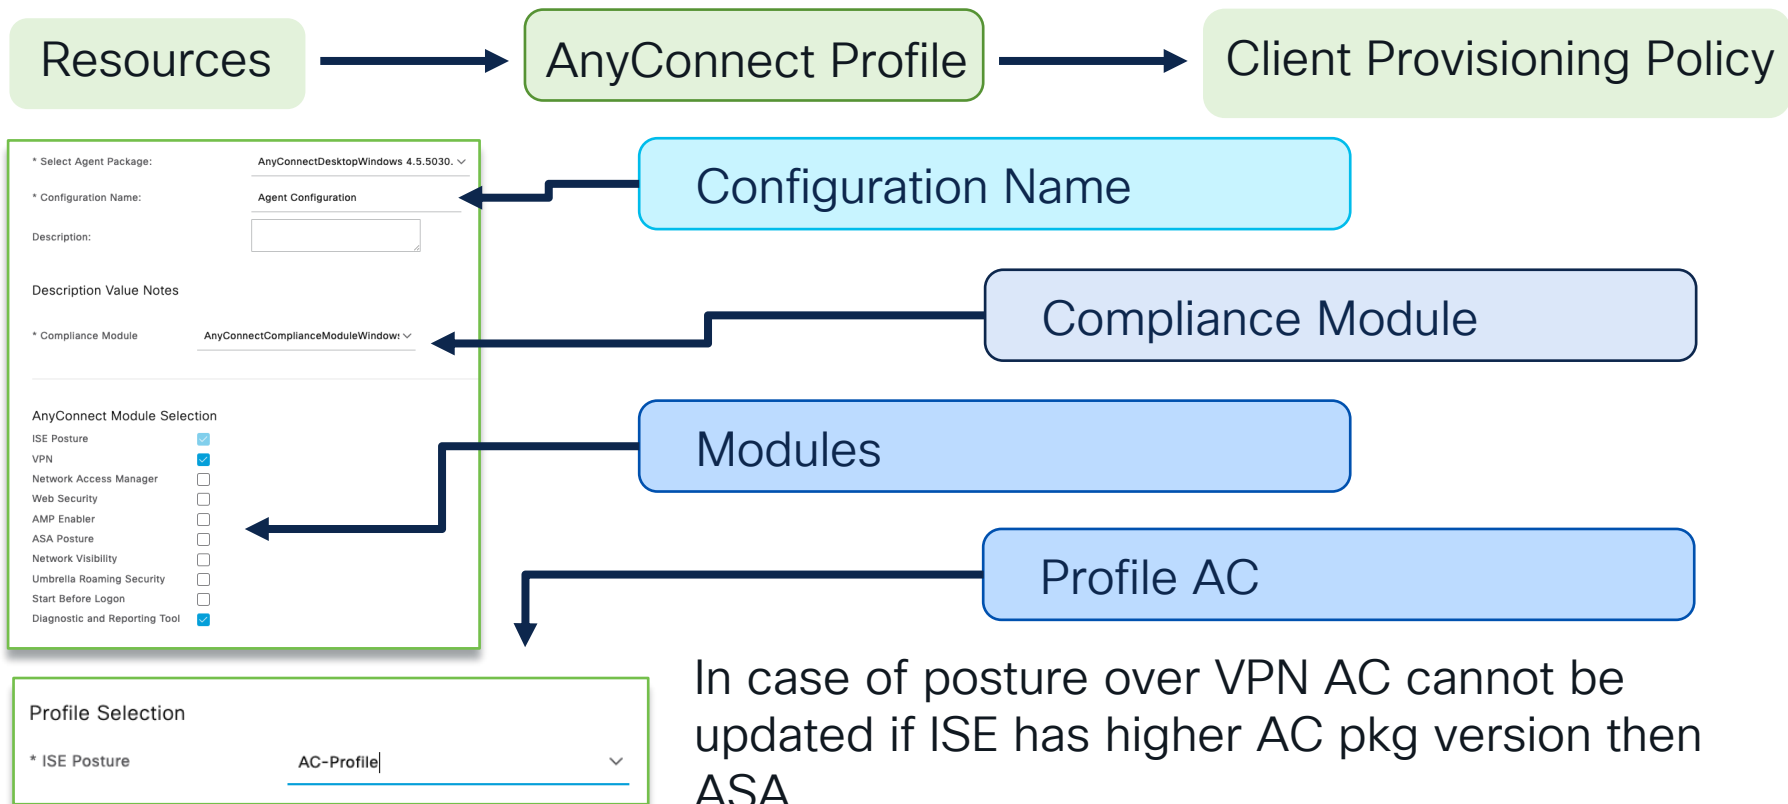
Resources

AnyConnect Profile

Client Provisioning Policy

* Select Agent Package: AnyConnectDesktopWindows 4.5.5030.

* Configuration Name: Agent Configuration

Description:

Description Value Notes

* Compliance Module AnyConnectComplianceModuleWindows

AnyConnect Module Selection

ISE Posture

VPN

Network Access Manager

Web Security

AMP Enabler

ASA Posture

Network Visibility

Umbrella Roaming Security

Start Before Logon

Diagnostic and Reporting Tool

Configuration Name

Compliance Module

Modules

Profile AC

Profile Selection

* ISE Posture AC-Profile

In case of posture over VPN AC cannot be updated if ISE has higher AC pkg version then ASA